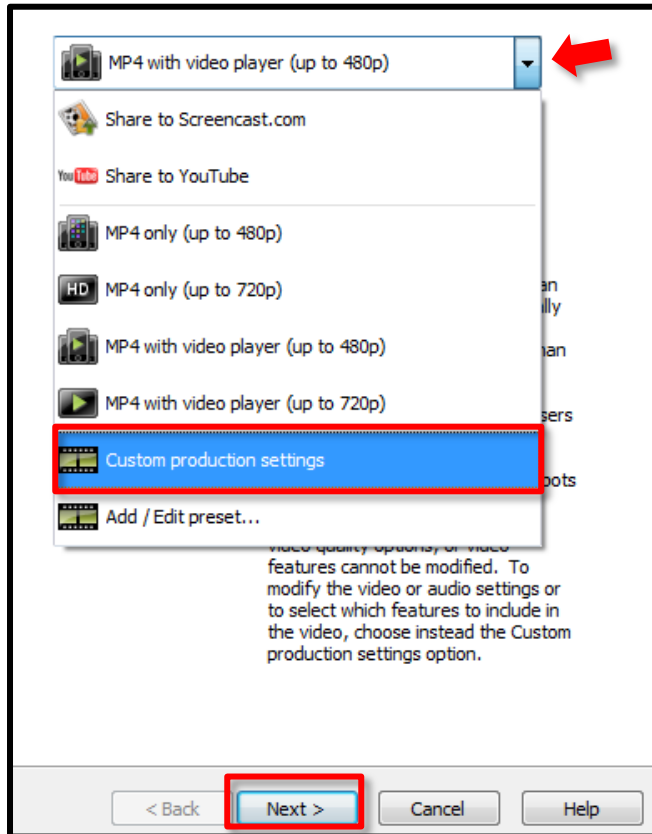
MP4 with video player (up to 480p)

Share to Screencast.com

You Tube Share to YouTube

MP4 only (up to 480p)

HD MP4 only (up to 720p)

MP4 with video player (up to 480p)

MP4 with video player (up to 720p)

Custom production settings

Add / Edit preset...

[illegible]an
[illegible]lly
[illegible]han
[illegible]sers
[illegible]ots

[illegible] features cannot be modified. To modify the video or audio settings or to select which features to include in the video, choose instead the Custom production settings option.

< Back

Next >

Cancel

Help